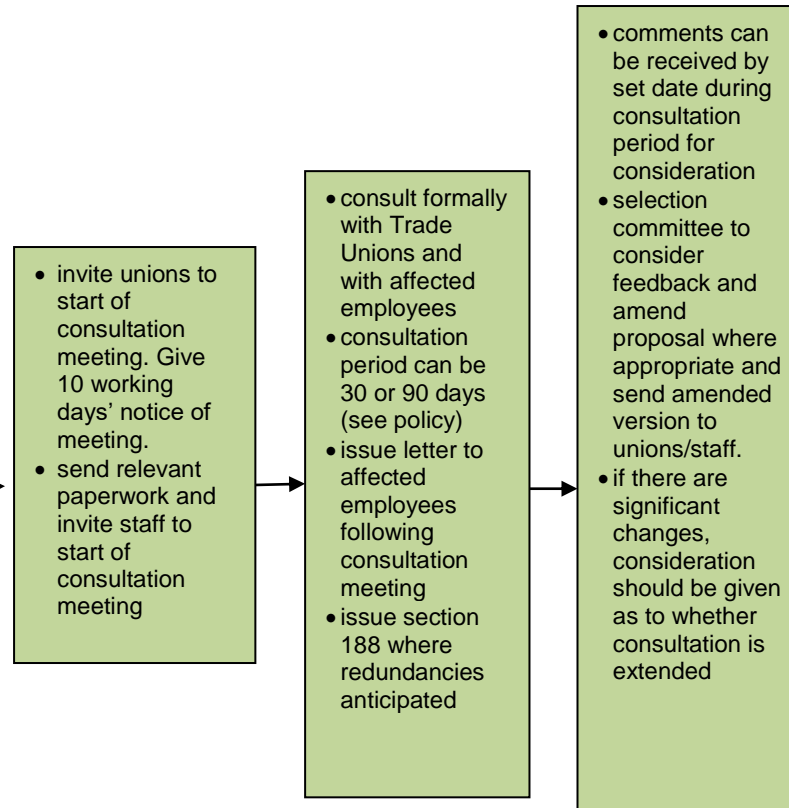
- invite unions to start of consultation meeting. Give 10 working days' notice of meeting.
- send relevant paperwork and invite staff to start of consultation meeting

- consult formally with Trade Unions and with affected employees
- consultation period can be 30 or 90 days (see policy)
- issue letter to affected employees following consultation meeting
- issue section 188 where redundancies anticipated

- comments can be received by set date during consultation period for consideration
- selection committee to consider feedback and amend proposal where appropriate and send amended version to unions/staff.
- if there are significant changes, consideration should be given as to whether consultation is extended